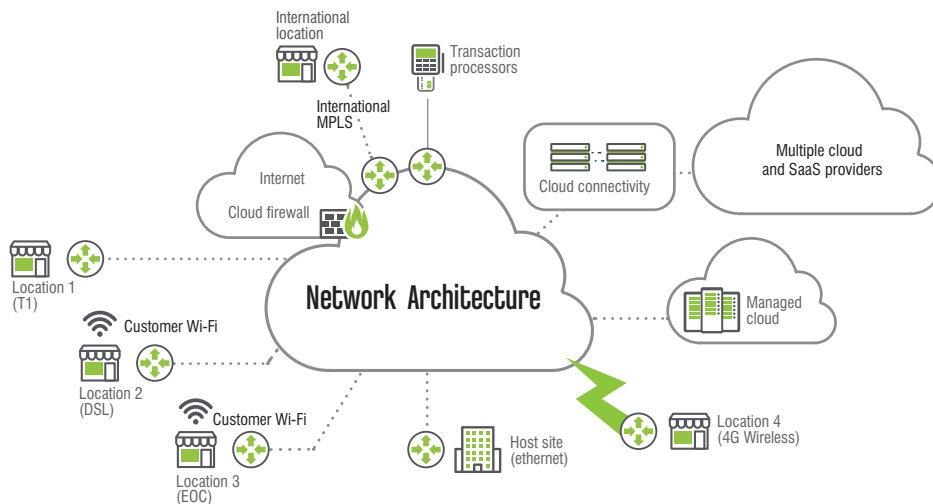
International location

Transaction processors

International MPLS

Internet

Cloud firewall

Cloud connectivity

Multiple cloud and SaaS providers

Location 1 (T1)

Customer Wi-Fi

Network Architecture

Managed cloud

Location 2 (DSL)

Customer Wi-Fi

Location 3 (EOC)

Host site (ethernet)

Location 4 (4G Wireless)